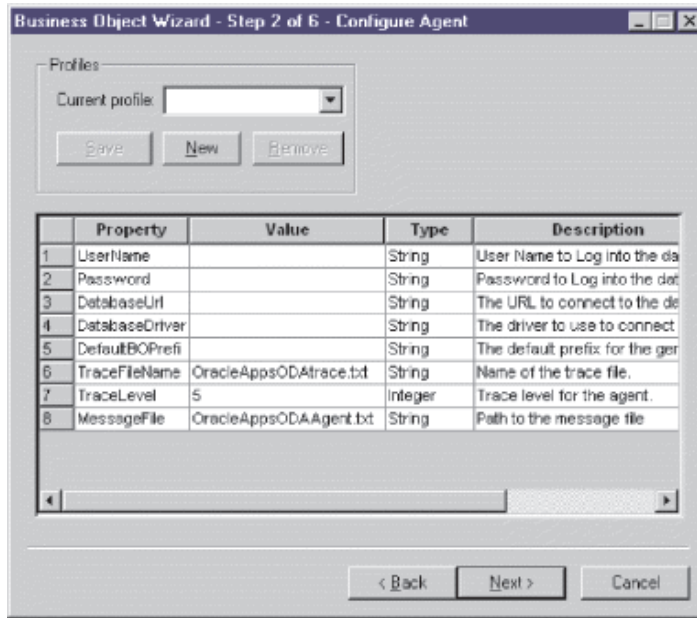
Business Object Wizard - Step 2 of 6 - Configure Agent

Profiles

Current profile:

Save New Remove

| | Property | Value | Type | Description |
|---|---|---|---|---|
| 1 | UserName | | String | User Name to Log into the da |
| 2 | Password | | String | Password to Log into the dat |
| 3 | DatabaseUrl | | String | The URL to connect to the de |
| 4 | DatabaseDriver | | String | The driver to use to connect |
| 5 | DefaultBOPrefi | | String | The default prefix for the ger |
| 6 | TraceFileName | OracleAppsODAtrace.txt | String | Name of the trace file. |
| 7 | TraceLevel | 5 | Integer | Trace level for the agent. |
| 8 | MessageFile | OracleAppsODAAgent.txt | String | Path to the message file |

< Back Next > Cancel